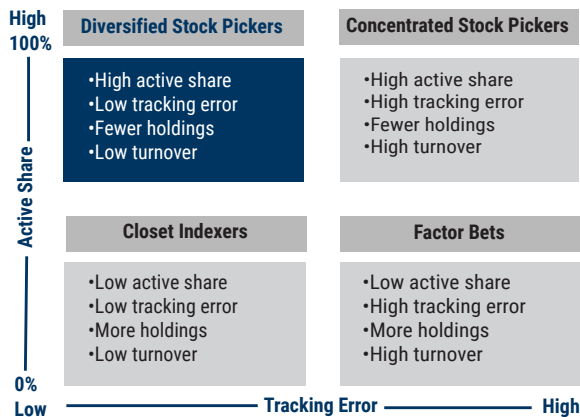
High
100%

Active Share

0%

Diversified Stock Pickers

•High active share
•Low tracking error
•Fewer holdings
•Low turnover

Concentrated Stock Pickers

•High active share
•High tracking error
•Fewer holdings
•High turnover

Closet Indexers

•Low active share
•Low tracking error
•More holdings
•Low turnover

Factor Bets

•Low active share
•High tracking error
•More holdings
•High turnover

Low Tracking Error High